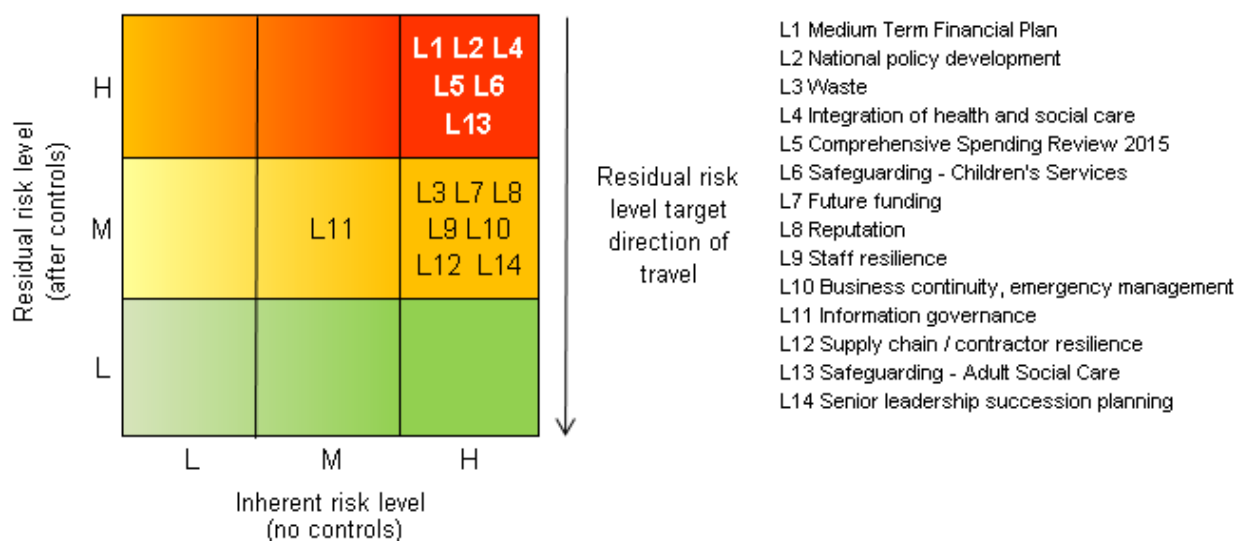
Residual risk level (after controls)

| | | | |
|---|---|---|---|
| H | | | L1 L2 L4 L5 L6 L13 |
| M | | L11 | L3 L7 L8 L9 L10 L12 L14 |
| L | | | |
| | L | M | H |

Inherent risk level (no controls)

Residual risk level target direction of travel

L1 Medium Term Financial Plan
L2 National policy development
L3 Waste
L4 Integration of health and social care
L5 Comprehensive Spending Review 2015
L6 Safeguarding - Children's Services
L7 Future funding
L8 Reputation
L9 Staff resilience
L10 Business continuity, emergency management
L11 Information governance
L12 Supply chain / contractor resilience
L13 Safeguarding - Adult Social Care
L14 Senior leadership succession planning